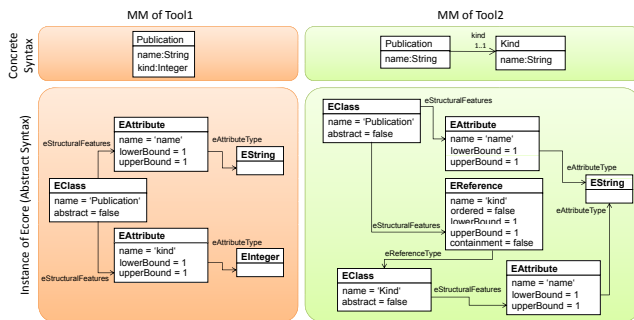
MM of Tool1

MM of Tool2

Concrete Syntax

Publication
name:String
kind:Integer

Publication
name:String

kind
1..1

Kind
name:String

Instance of Ecore (Abstract Syntax)

EAttribute
name = 'name'
lowerBound = 1
upperBound = 1

eStructuralFeatures

eAttributeType

EString

EClass
name = 'Publication'
abstract = false

EAttribute
name = 'kind'
lowerBound = 1
upperBound = 1

eAttributeType

EInteger

eStructuralFeatures

EClass
name = 'Publication'
abstract = false

eStructuralFeatures

EAttribute
name = 'name'
lowerBound = 1
upperBound = 1

eAttributeType

EString

EReference
name = 'kind'
ordered = false
lowerBound = 1
upperBound = 1
containment = false

eStructuralFeatures

eAttributeType

eReferenceType

EClass
name = 'Kind'
abstract = false

eStructuralFeatures

EAttribute
name = 'name'
lowerBound = 1
upperBound = 1